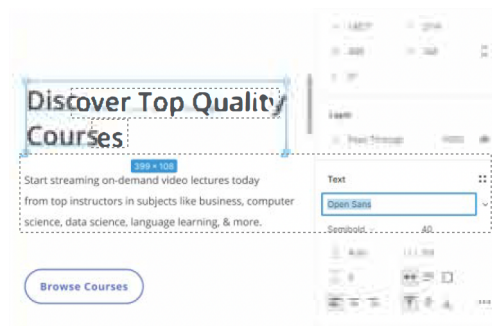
Discover Top Quality Courses

399 × 108

Start streaming on-demand video lectures today from top instructors in subjects like business, computer science, data science, language learning, & more.

Browse Courses

Text

Open Sans

Semibold

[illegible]